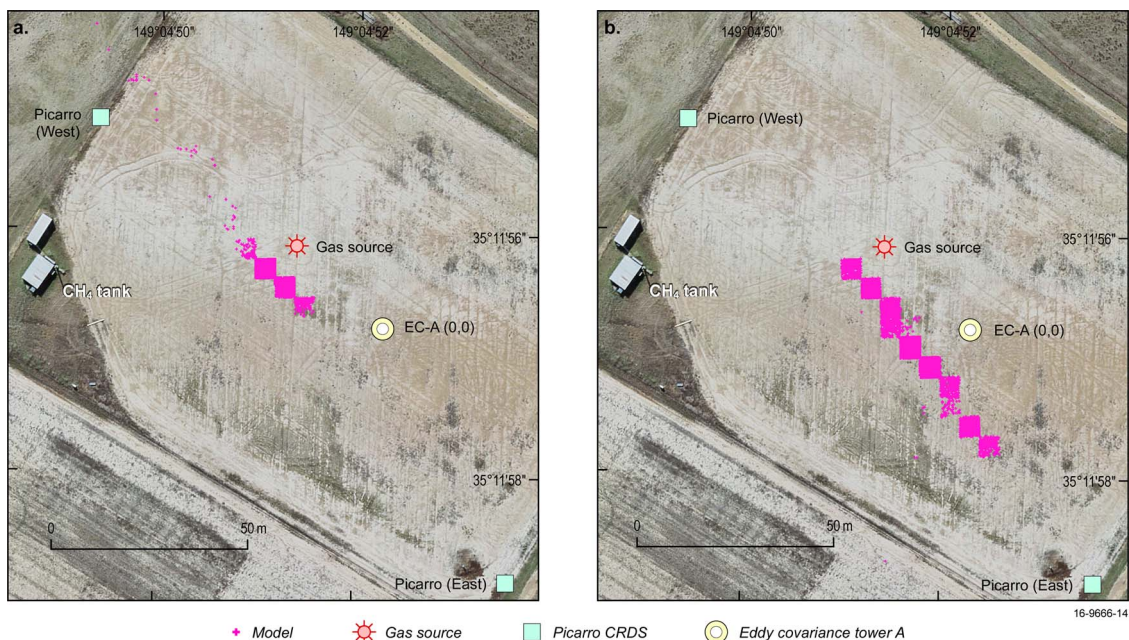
a.
149°04'50"
149°04'52"
Picarro (West)
Gas source
35°11'56"
$CH_4$ tank
EC-A (0,0)
35°11'58"
0
50 m
Picarro (East)

b.
149°04'50"
149°04'52"
Picarro (West)
Gas source
35°11'56"
$CH_4$ tank
EC-A (0,0)
35°11'58"
0
50 m
Picarro (East)

16-9666-14

Model
Gas source
Picarro CRDS
Eddy covariance tower A